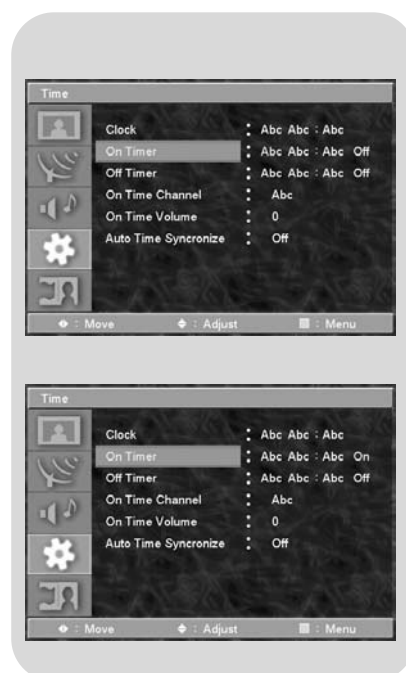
Time

Clock : Abc Abc : Abc
On Timer : Abc Abc : Abc Off
Off Timer : Abc Abc : Abc Off
On Time Channel : Abc
On Time Volume : 0
Auto Time Syncronize : Off

◆ : Move ◆ : Adjust ■ : Menu

Time

Clock : Abc Abc : Abc
On Timer : Abc Abc : Abc On
Off Timer : Abc Abc : Abc Off
On Time Channel : Abc
On Time Volume : 0
Auto Time Syncronize : Off

◆ : Move ◆ : Adjust ■ : Menu